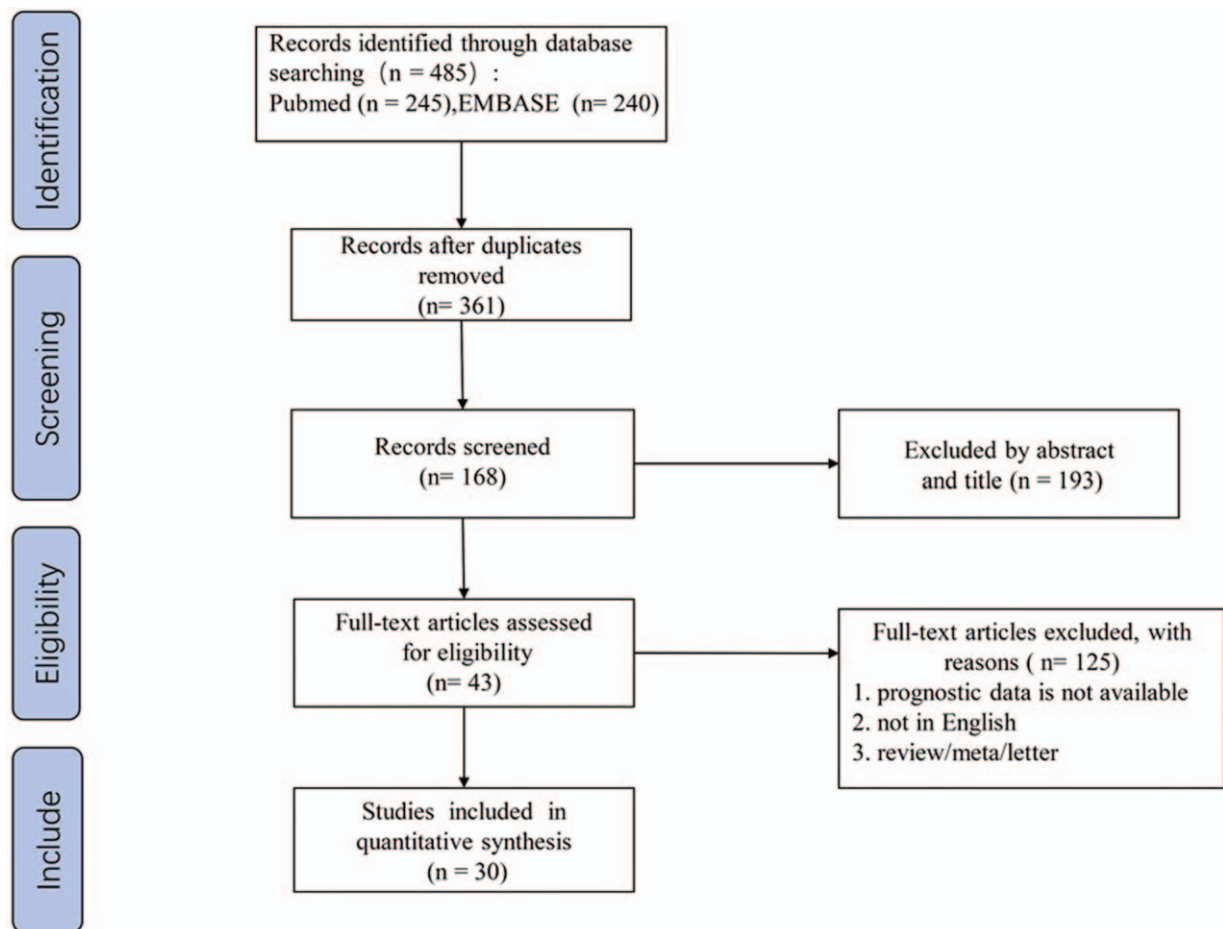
Identification

Records identified through database searching（n = 485）: Pubmed (n = 245),EMBASE (n= 240)

Screening

Records after duplicates removed (n= 361)

Records screened (n= 168)

Excluded by abstract and title (n = 193)

Eligibility

Full-text articles assessed for eligibility (n= 43)

Full-text articles excluded, with reasons ( n= 125)
1. prognostic data is not available
2. not in English
3. review/meta/letter

Include

Studies included in quantitative synthesis (n = 30)